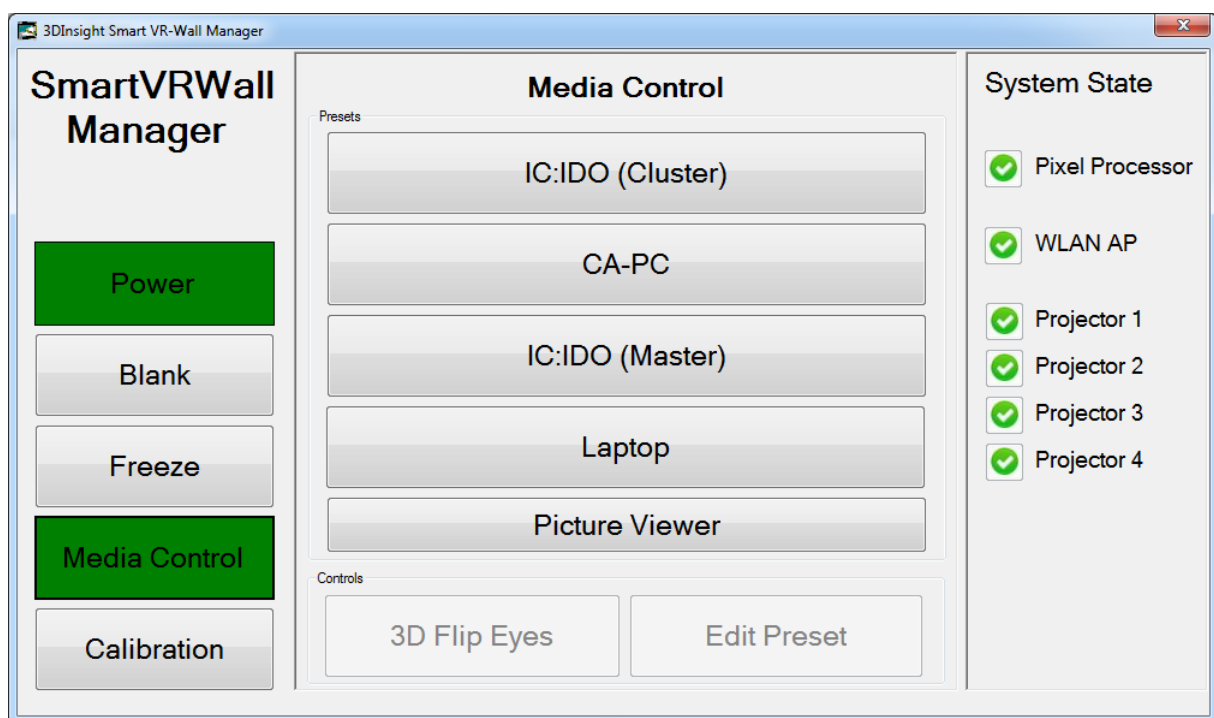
3DInsight Smart VR-Wall Manager

SmartVRWall Manager

Power

Blank

Freeze

Media Control

Calibration

Media Control

Presets

IC:IDO (Cluster)

CA-PC

IC:IDO (Master)

Laptop

Picture Viewer

Controls

3D Flip Eyes

Edit Preset

System State

Pixel Processor

WLAN AP

Projector 1

Projector 2

Projector 3

Projector 4